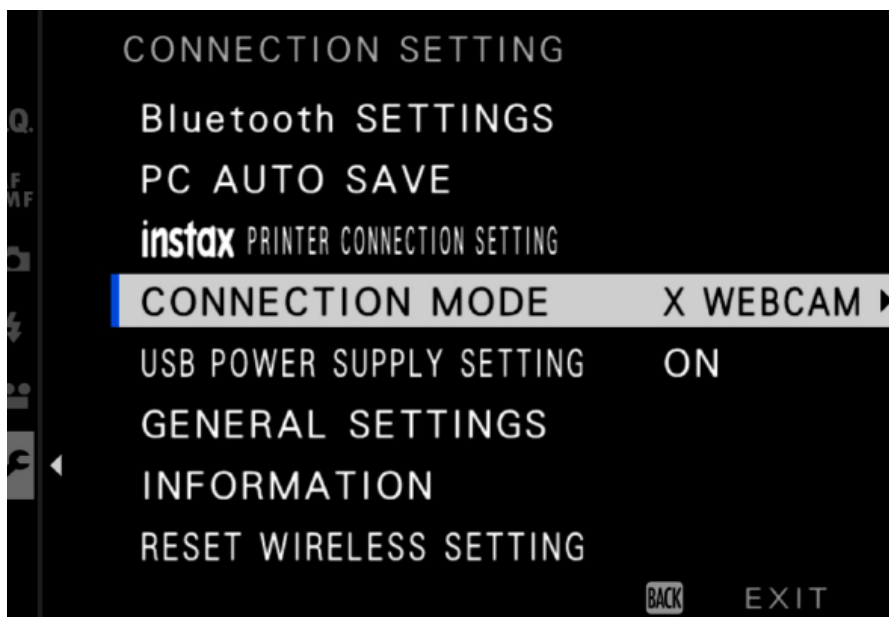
CONNECTION SETTING

Q.

F
MF

Bluetooth SETTINGS

PC AUTO SAVE

instax PRINTER CONNECTION SETTING

CONNECTION MODE X WEBCAM

USB POWER SUPPLY SETTING ON

GENERAL SETTINGS

INFORMATION

RESET WIRELESS SETTING

BACK EXIT